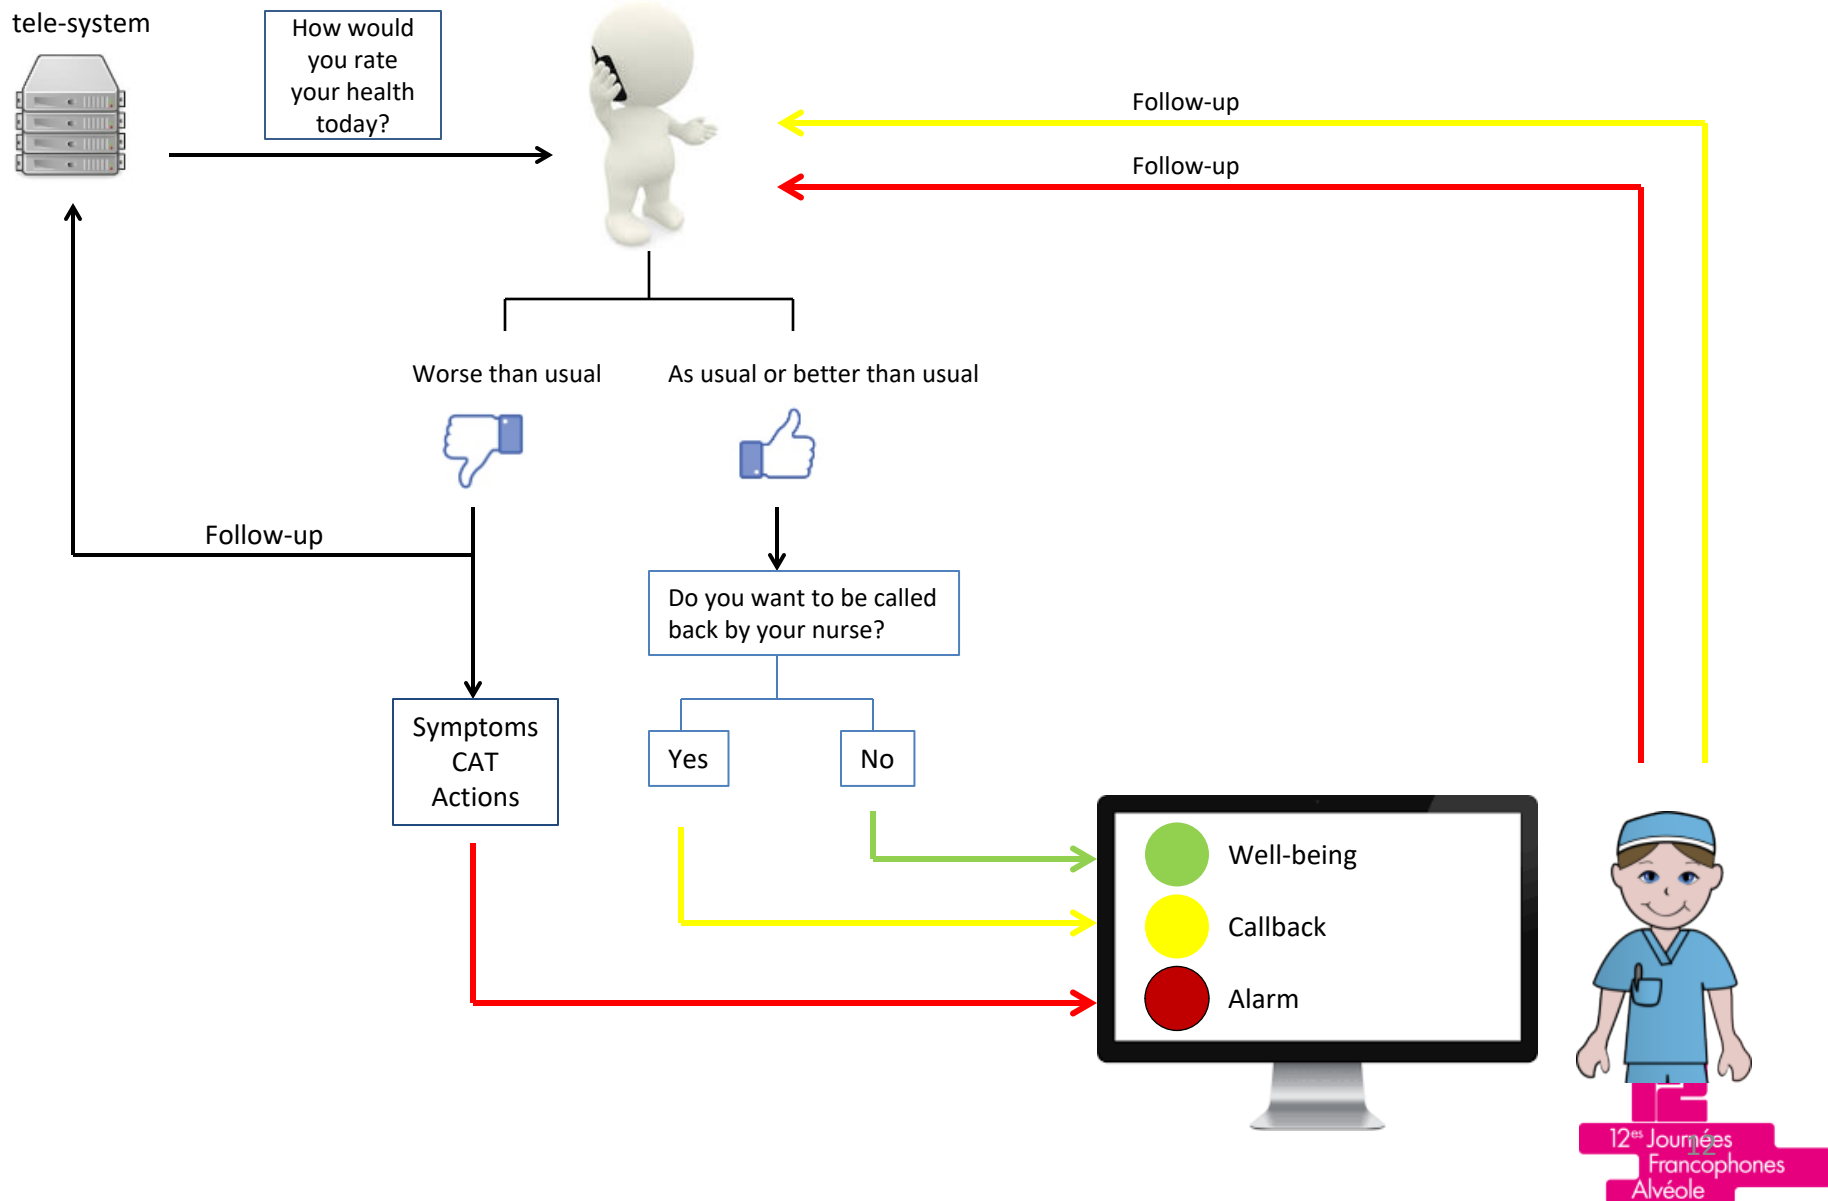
tele-system

How would you rate your health today?

Follow-up

Follow-up

Worse than usual

As usual or better than usual

Follow-up

Do you want to be called back by your nurse?

Symptoms
CAT
Actions

Yes

No

Well-being

Callback

Alarm

12$^{es}$ Journées Francophones Alvéole